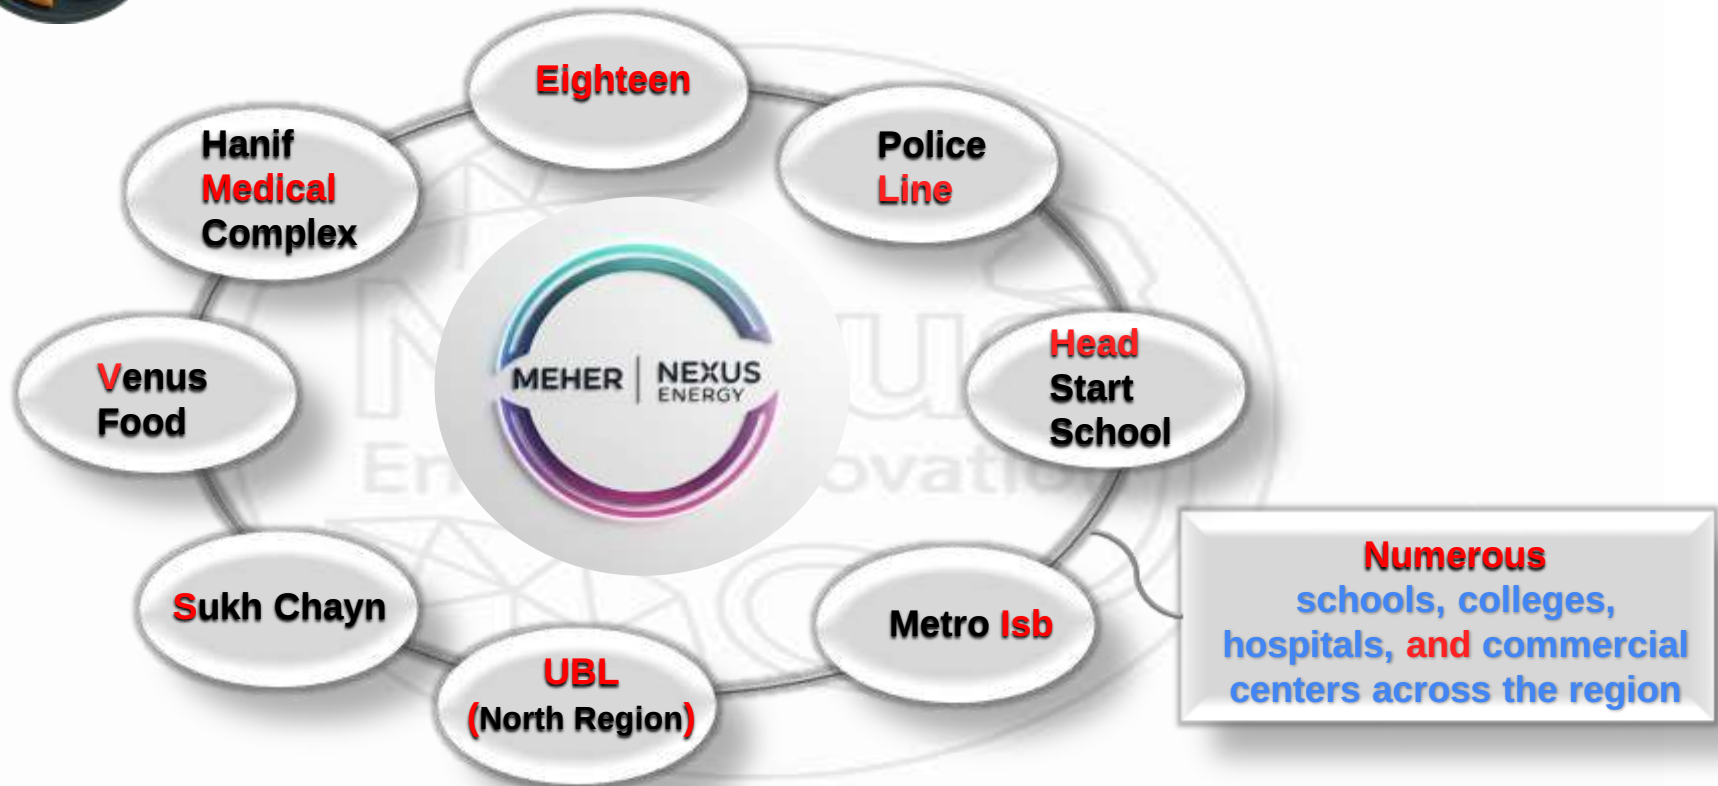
Eighteen

Police Line

Hanif Medical Complex

MEHER | NEXUS ENERGY

Head Start School

Venus Food

Sukh Chayn

UBL (North Region)

Metro Isb

Numerous schools, colleges, hospitals, and commercial centers across the region